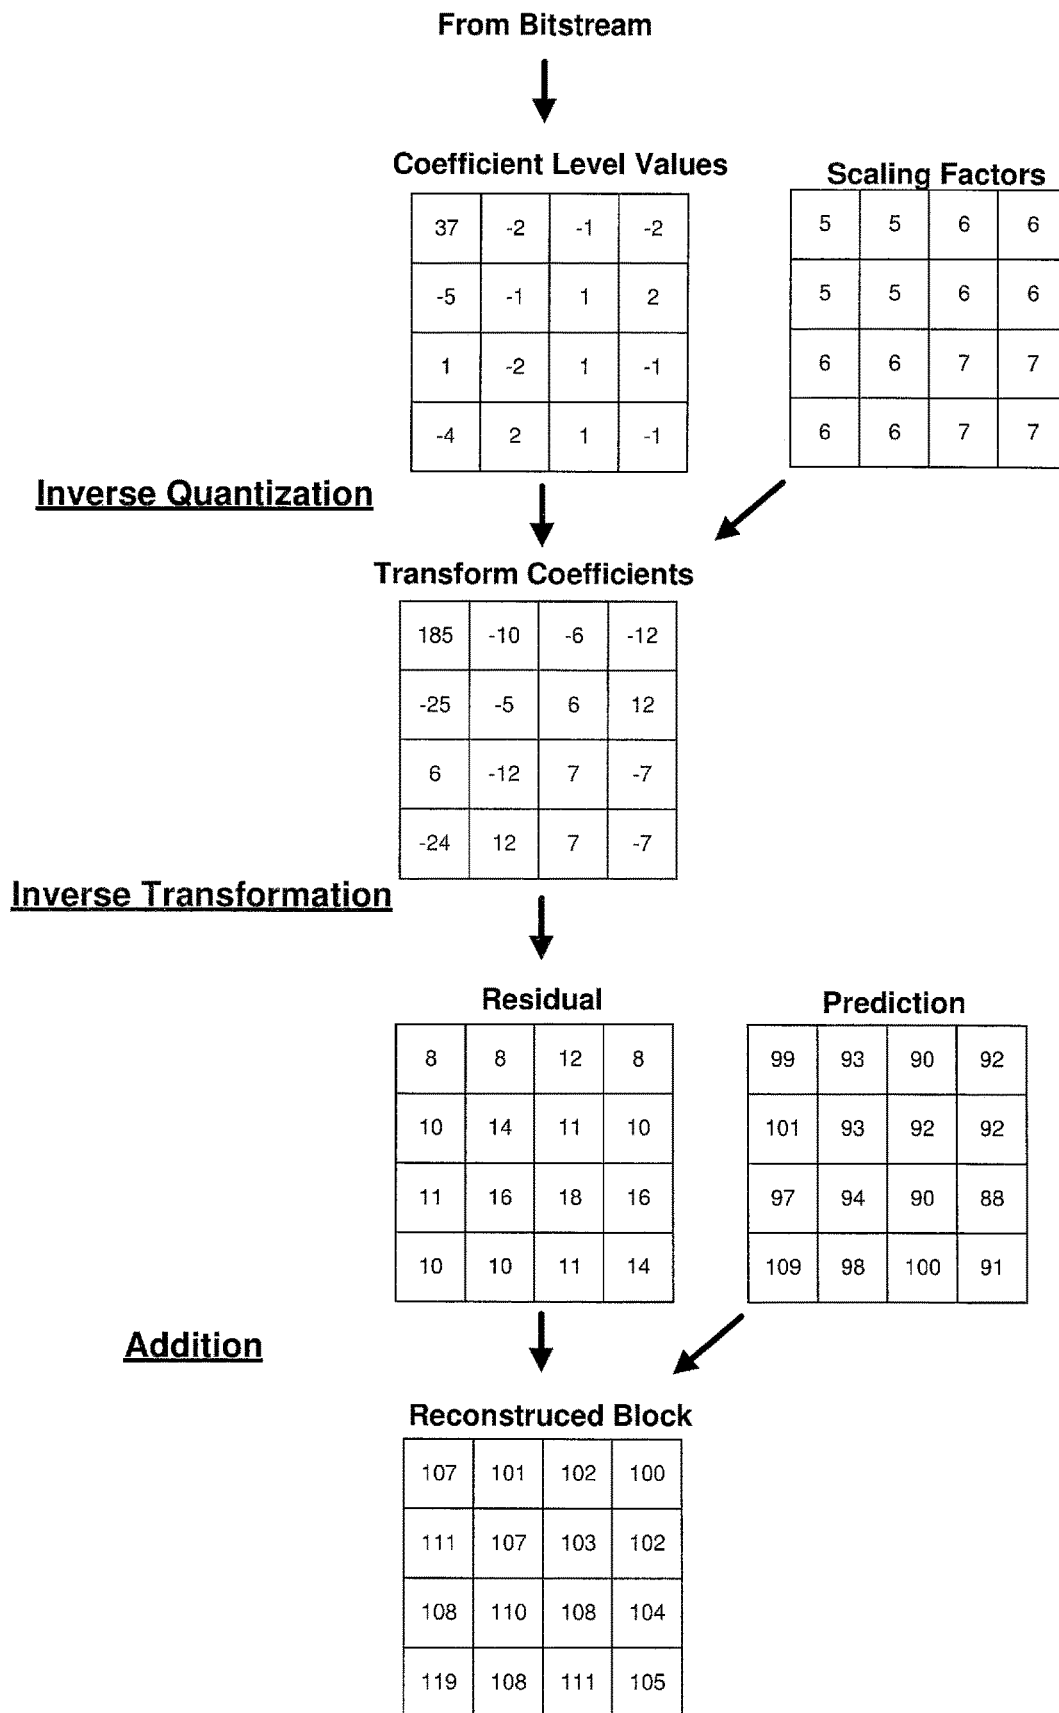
From Bitstream

Coefficient Level Values

| 37 | -2 | -1 | -2 |
|---|---|---|---|
| -5 | -1 | 1 | 2 |
| 1 | -2 | 1 | -1 |
| -4 | 2 | 1 | -1 |

Scaling Factors

| 5 | 5 | 6 | 6 |
|---|---|---|---|
| 5 | 5 | 6 | 6 |
| 6 | 6 | 7 | 7 |
| 6 | 6 | 7 | 7 |

Inverse Quantization

Transform Coefficients

| 185 | -10 | -6 | -12 |
|---|---|---|---|
| -25 | -5 | 6 | 12 |
| 6 | -12 | 7 | -7 |
| -24 | 12 | 7 | -7 |

Inverse Transformation

Residual

| 8 | 8 | 12 | 8 |
|---|---|---|---|
| 10 | 14 | 11 | 10 |
| 11 | 16 | 18 | 16 |
| 10 | 10 | 11 | 14 |

Prediction

| 99 | 93 | 90 | 92 |
|---|---|---|---|
| 101 | 93 | 92 | 92 |
| 97 | 94 | 90 | 88 |
| 109 | 98 | 100 | 91 |

Addition

Reconstruced Block

| 107 | 101 | 102 | 100 |
|---|---|---|---|
| 111 | 107 | 103 | 102 |
| 108 | 110 | 108 | 104 |
| 119 | 108 | 111 | 105 |